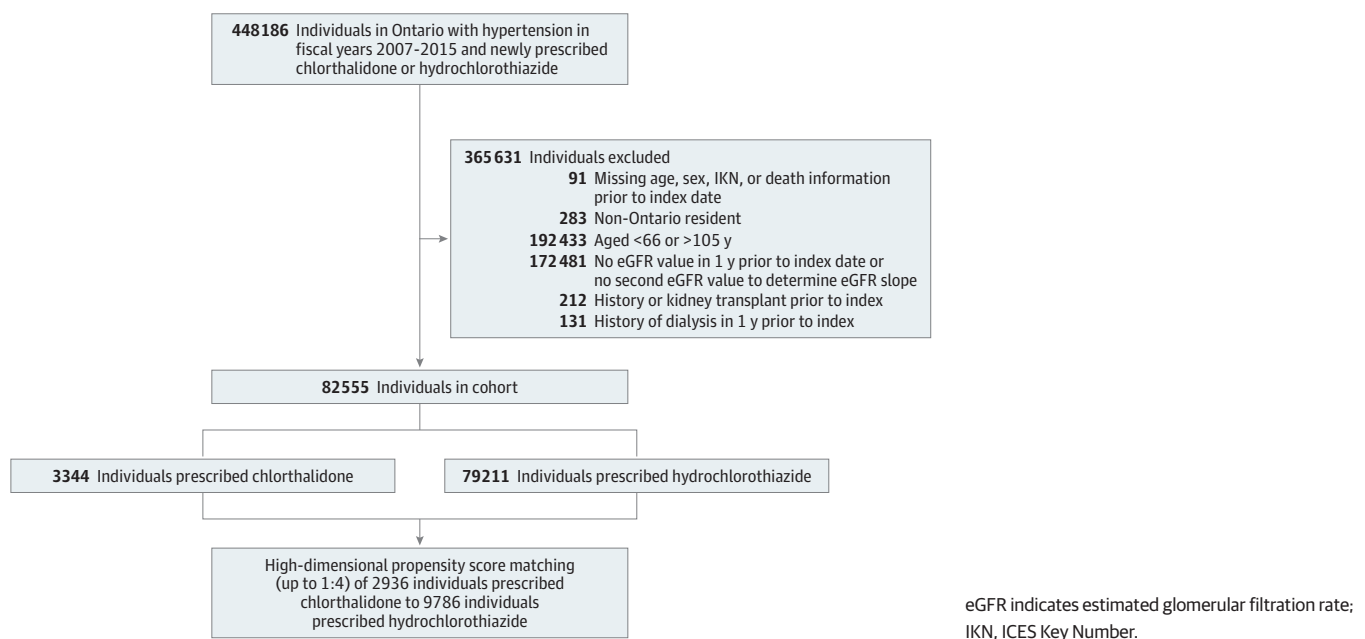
**448186** Individuals in Ontario with hypertension in fiscal years 2007-2015 and newly prescribed chlorthalidone or hydrochlorothiazide

**365631** Individuals excluded
**91** Missing age, sex, IKN, or death information prior to index date
**283** Non-Ontario resident
**192433** Aged <66 or >105 y
**172481** No eGFR value in 1 y prior to index date or no second eGFR value to determine eGFR slope
**212** History or kidney transplant prior to index
**131** History of dialysis in 1 y prior to index

**82555** Individuals in cohort

**3344** Individuals prescribed chlorthalidone

**79211** Individuals prescribed hydrochlorothiazide

High-dimensional propensity score matching (up to 1:4) of 2936 individuals prescribed chlorthalidone to 9786 individuals prescribed hydrochlorothiazide

eGFR indicates estimated glomerular filtration rate; IKN, ICES Key Number.